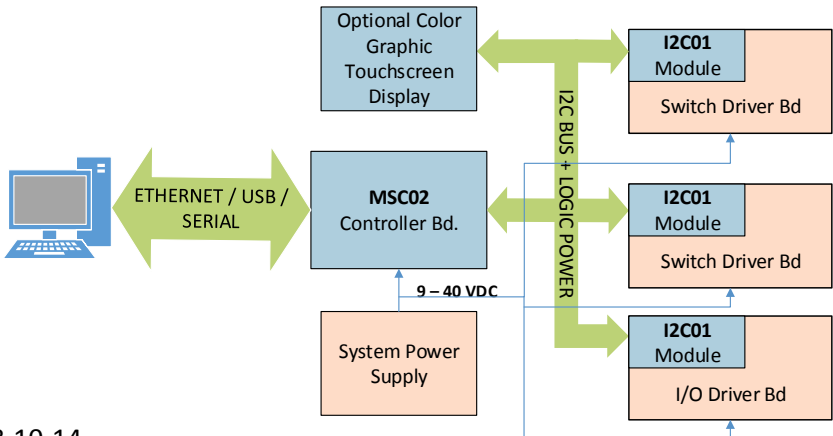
Optional Color Graphic Touchscreen Display

I2C01 Module

Switch Driver Bd

I2C BUS + LOGIC POWER

ETHERNET / USB / SERIAL

MSC02 Controller Bd.

I2C01 Module

Switch Driver Bd

9 – 40 VDC

System Power Supply

I2C01 Module

I/O Driver Bd

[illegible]-10-14